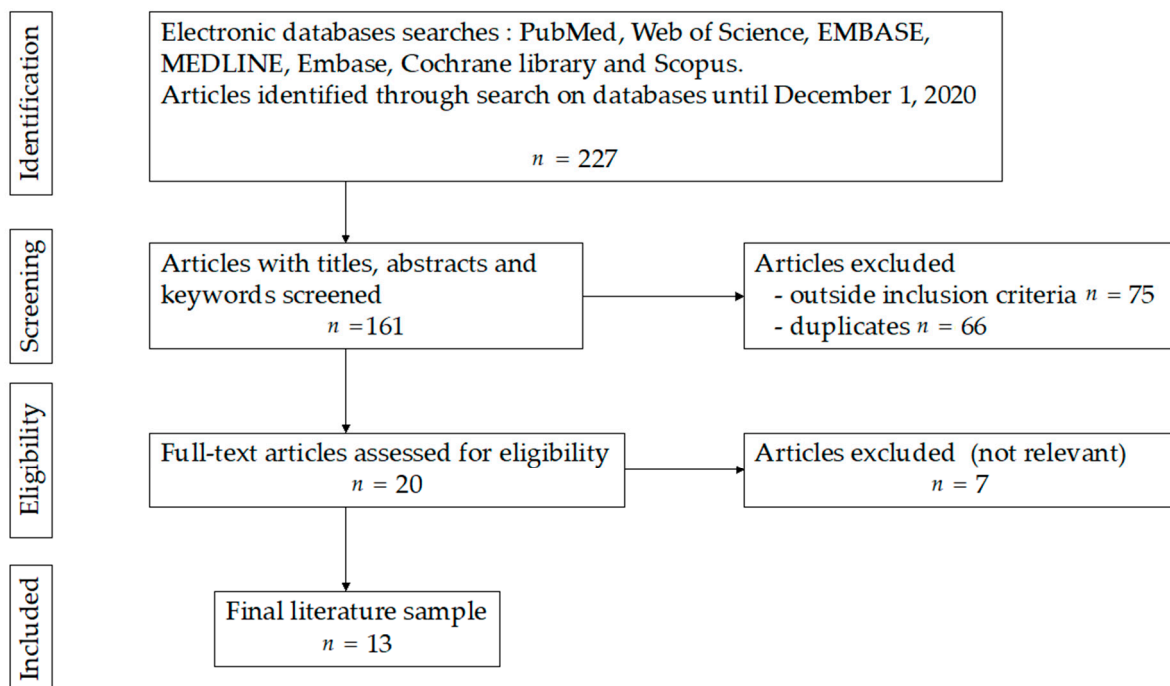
Identification

Electronic databases searches : PubMed, Web of Science, EMBASE, MEDLINE, Embase, Cochrane library and Scopus.
Articles identified through search on databases until December 1, 2020

$n = 227$

Screening

Articles with titles, abstracts and keywords screened
$n = 161$

Articles excluded
- outside inclusion criteria $n = 75$
- duplicates $n = 66$

Eligibility

Full-text articles assessed for eligibility
$n = 20$

Articles excluded (not relevant)
$n = 7$

Included

Final literature sample
$n = 13$